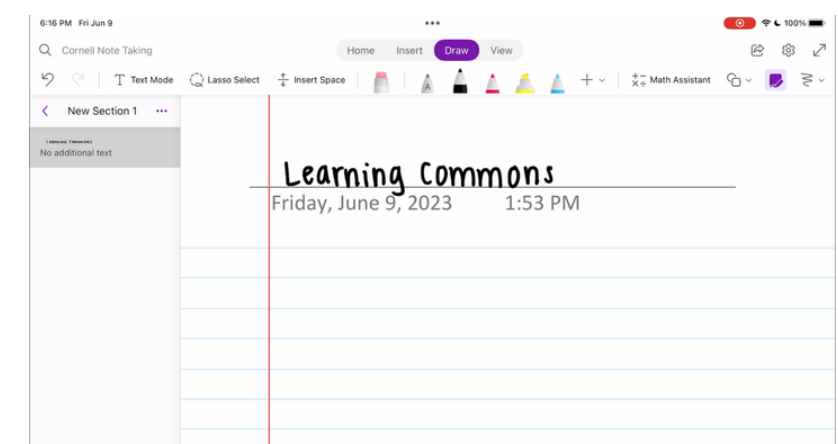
6:16 PM Fri Jun 9

100%

Cornell Note Taking

Home Insert Draw View

Text Mode Lasso Select Insert Space Math Assistant

New Section 1 •••

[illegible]
No additional text

Learning Commons

Friday, June 9, 2023 1:53 PM